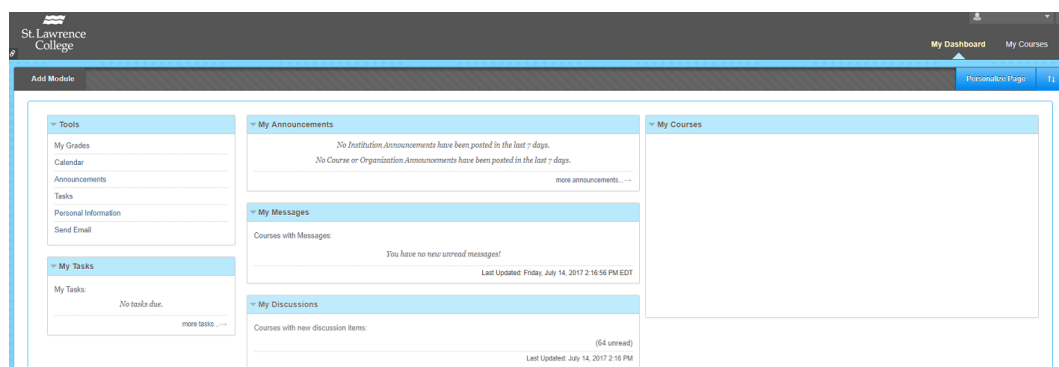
St. Lawrence College

My Dashboard My Courses

Add Module

Personalize Page

Tools
My Grades
Calendar
Announcements
Tasks
Personal Information
Send Email

My Tasks
My Tasks:
No tasks due.
more tasks...

My Announcements
No Institution Announcements have been posted in the last 7 days.
No Course or Organization Announcements have been posted in the last 7 days.
more announcements...

My Messages
Courses with Messages:
You have no new unread messages!
Last Updated: Friday, July 14, 2017 2:16:56 PM EDT

My Discussions
Courses with new discussion items:
(64 unread)
Last Updated: July 14, 2017 2:16 PM

My Courses